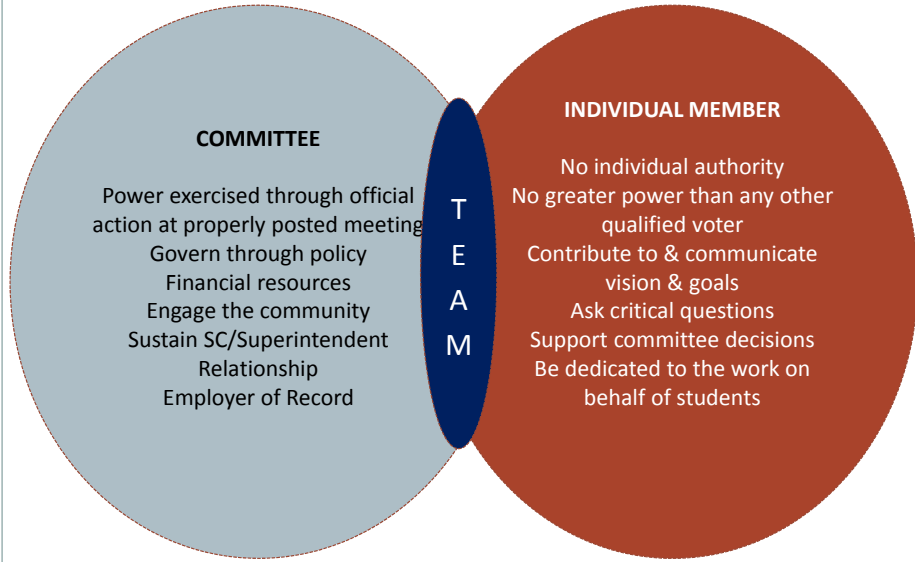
COMMITTEE

Power exercised through official action at properly posted meeting
Govern through policy
Financial resources
Engage the community
Sustain SC/Superintendent Relationship
Employer of Record

T
E
A
M

INDIVIDUAL MEMBER

No individual authority
No greater power than any other qualified voter
Contribute to & communicate vision & goals
Ask critical questions
Support committee decisions
Be dedicated to the work on behalf of students